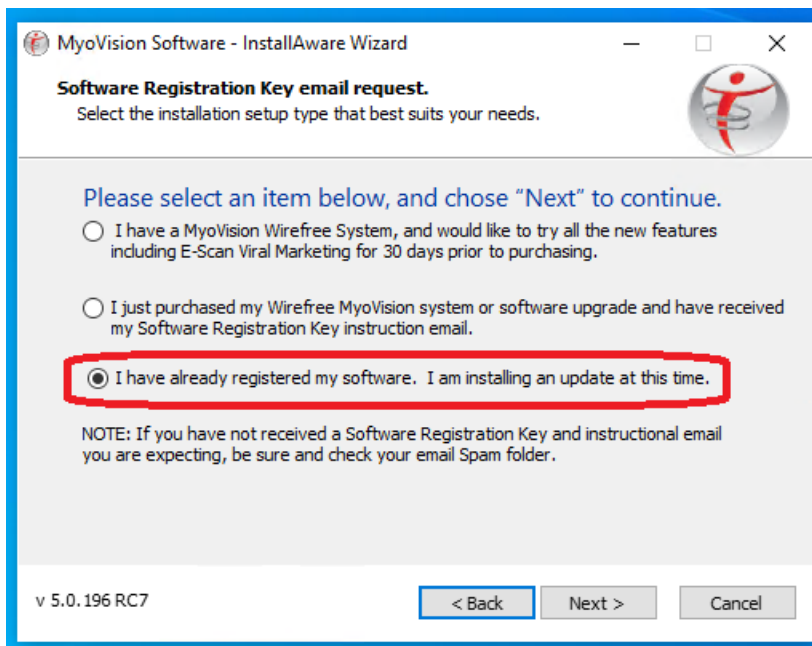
MyoVision Software - InstallAware Wizard

Software Registration Key email request.
Select the installation setup type that best suits your needs.

Please select an item below, and chose “Next” to continue.

I have a MyoVision Wirefree System, and would like to try all the new features including E-Scan Viral Marketing for 30 days prior to purchasing.

I just purchased my Wirefree MyoVision system or software upgrade and have received my Software Registration Key instruction email.

I have already registered my software. I am installing an update at this time.

NOTE: If you have not received a Software Registration Key and instructional email you are expecting, be sure and check your email Spam folder.

v 5.0.196 RC7

< Back

Next >

Cancel